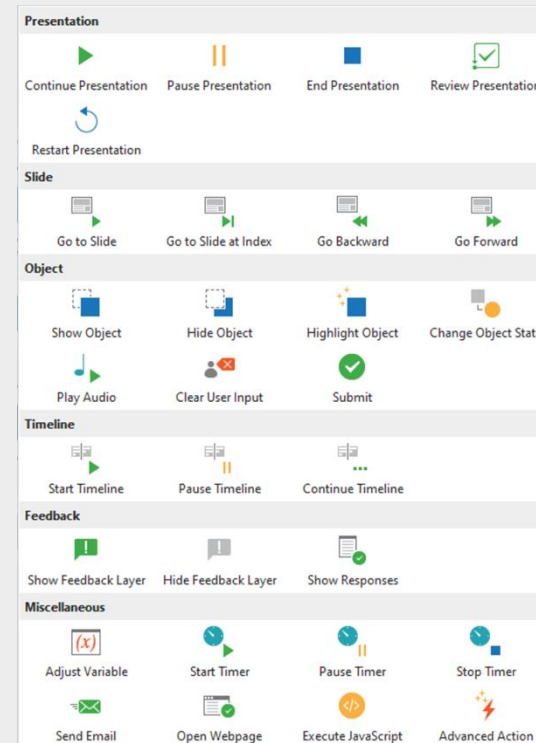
Presentation

Continue Presentation
Pause Presentation
End Presentation
Review Presentation
Restart Presentation

Slide

Go to Slide
Go to Slide at Index
Go Backward
Go Forward

Object

Show Object
Hide Object
Highlight Object
Change Object Stat
Play Audio
Clear User Input
Submit

Timeline

Start Timeline
Pause Timeline
Continue Timeline

Feedback

Show Feedback Layer
Hide Feedback Layer
Show Responses

Miscellaneous

(x)
Adjust Variable
Start Timer
Pause Timer
Stop Timer
Send Email
Open Webpage
Execute JavaScript
Advanced Action